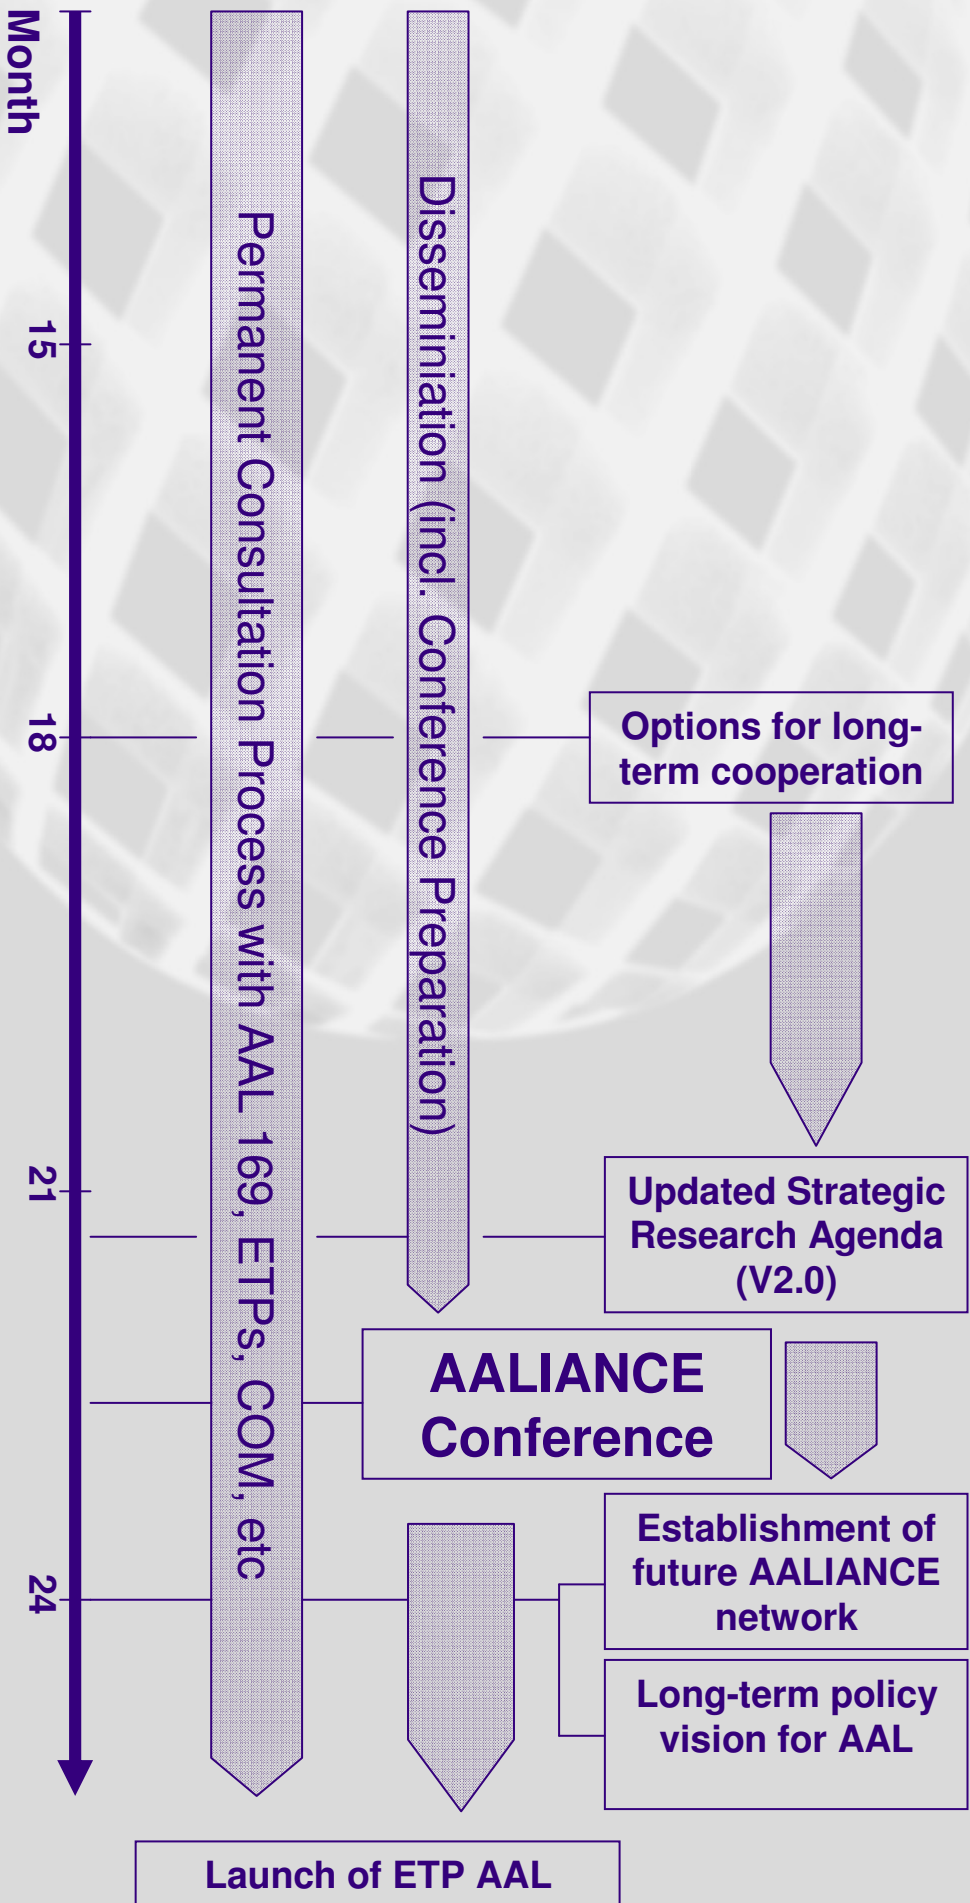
Month

15

18

21

24

Permanent Consultation Process with AAL 169, ETPs, COM, etc

Dissemination (incl. Conference Preparation)

Options for long-term cooperation

Updated Strategic Research Agenda (V2.0)

AALIANCE Conference

Establishment of future AALIANCE network

Long-term policy vision for AAL

Launch of ETP AAL